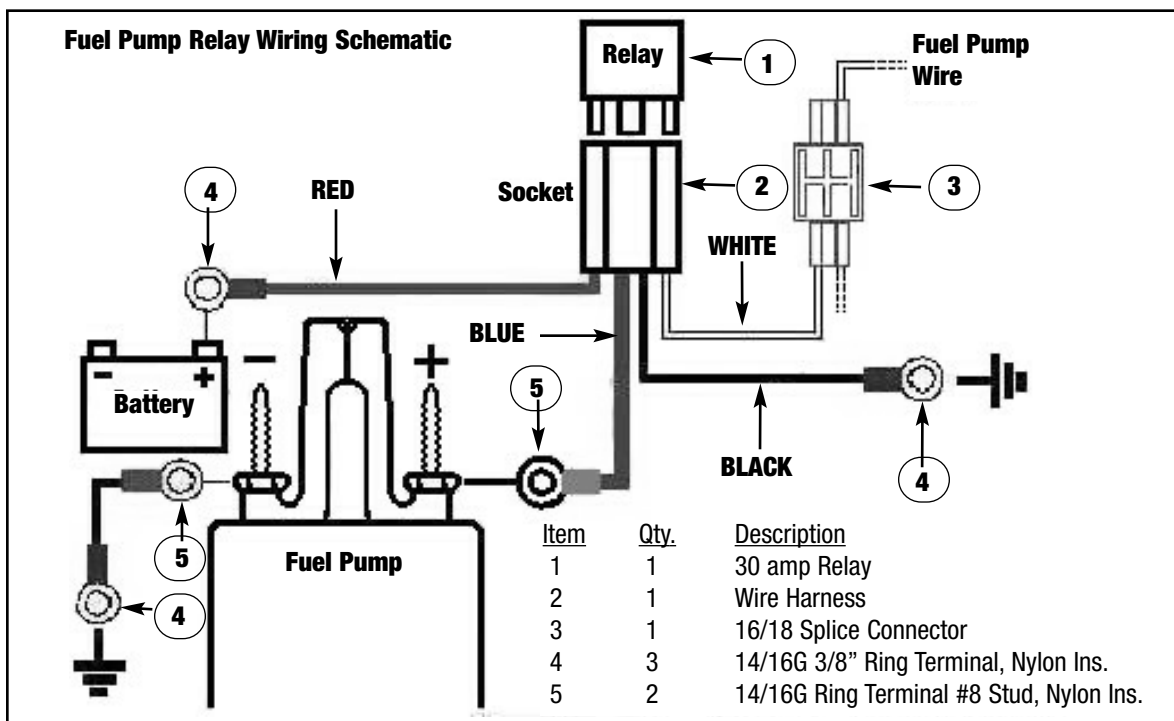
Fuel Pump Relay Wiring Schematic

Relay
1
Fuel Pump Wire
Socket
2
3
4
RED
WHITE
BLUE
-
+
Battery
-
+
5
BLACK
4
5
Fuel Pump
4

| Item | Qty. | Description |
|---|---|---|
| 1 | 1 | 30 amp Relay |
| 2 | 1 | Wire Harness |
| 3 | 1 | 16/18 Splice Connector |
| 4 | 3 | 14/16G 3/8" Ring Terminal, Nylon Ins. |
| 5 | 2 | 14/16G Ring Terminal #8 Stud, Nylon Ins. |